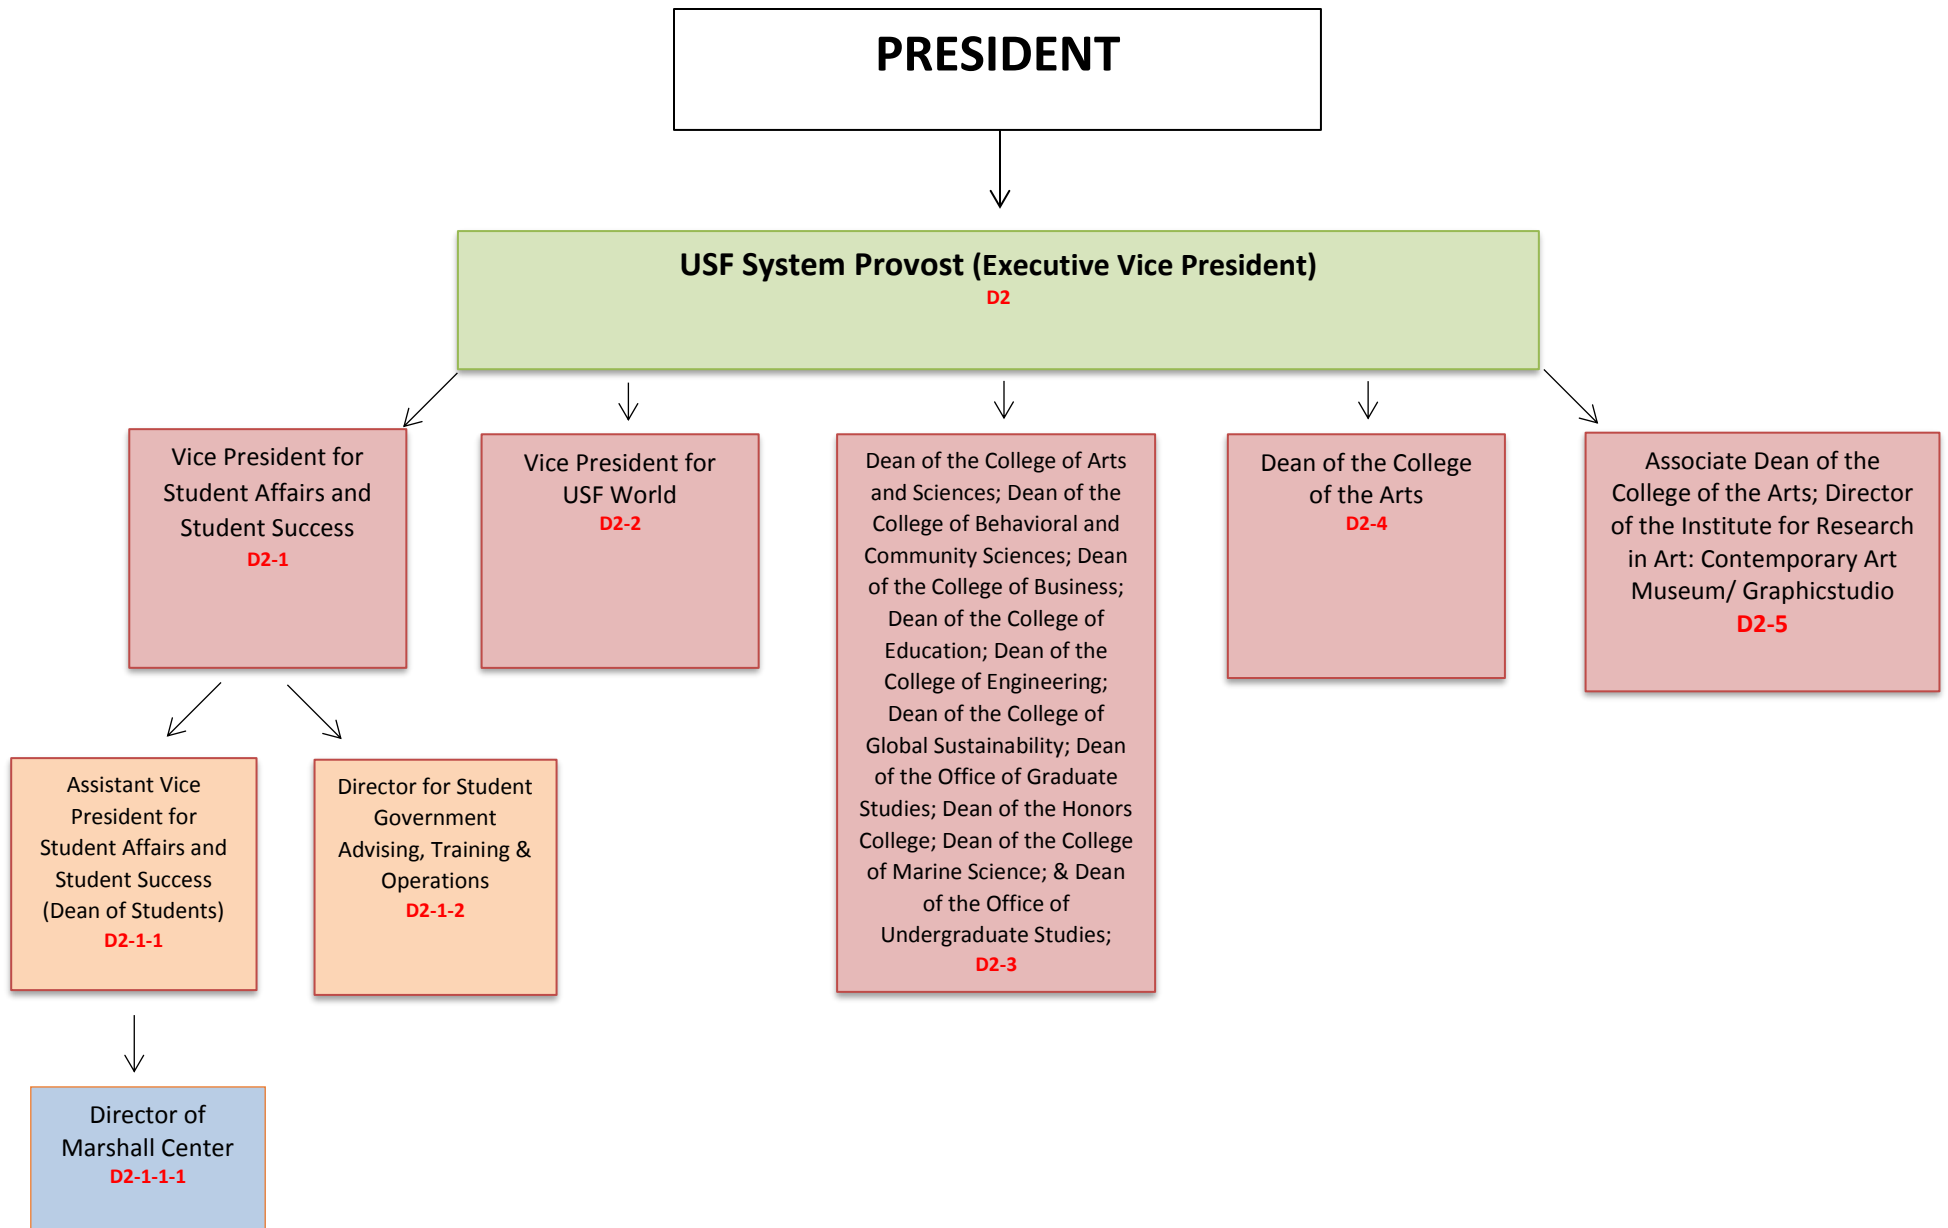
PRESIDENT

USF System Provost (Executive Vice President)
D2

Vice President for Student Affairs and Student Success
D2-1

Vice President for USF World
D2-2

Dean of the College of Arts and Sciences; Dean of the College of Behavioral and Community Sciences; Dean of the College of Business; Dean of the College of Education; Dean of the College of Engineering; Dean of the College of Global Sustainability; Dean of the Office of Graduate Studies; Dean of the Honors College; Dean of the College of Marine Science; & Dean of the Office of Undergraduate Studies;
D2-3

Dean of the College of the Arts
D2-4

Associate Dean of the College of the Arts; Director of the Institute for Research in Art: Contemporary Art Museum/ Graphicstudio
D2-5

Assistant Vice President for Student Affairs and Student Success (Dean of Students)
D2-1-1

Director for Student Government Advising, Training & Operations
D2-1-2

Director of Marshall Center
D2-1-1-1